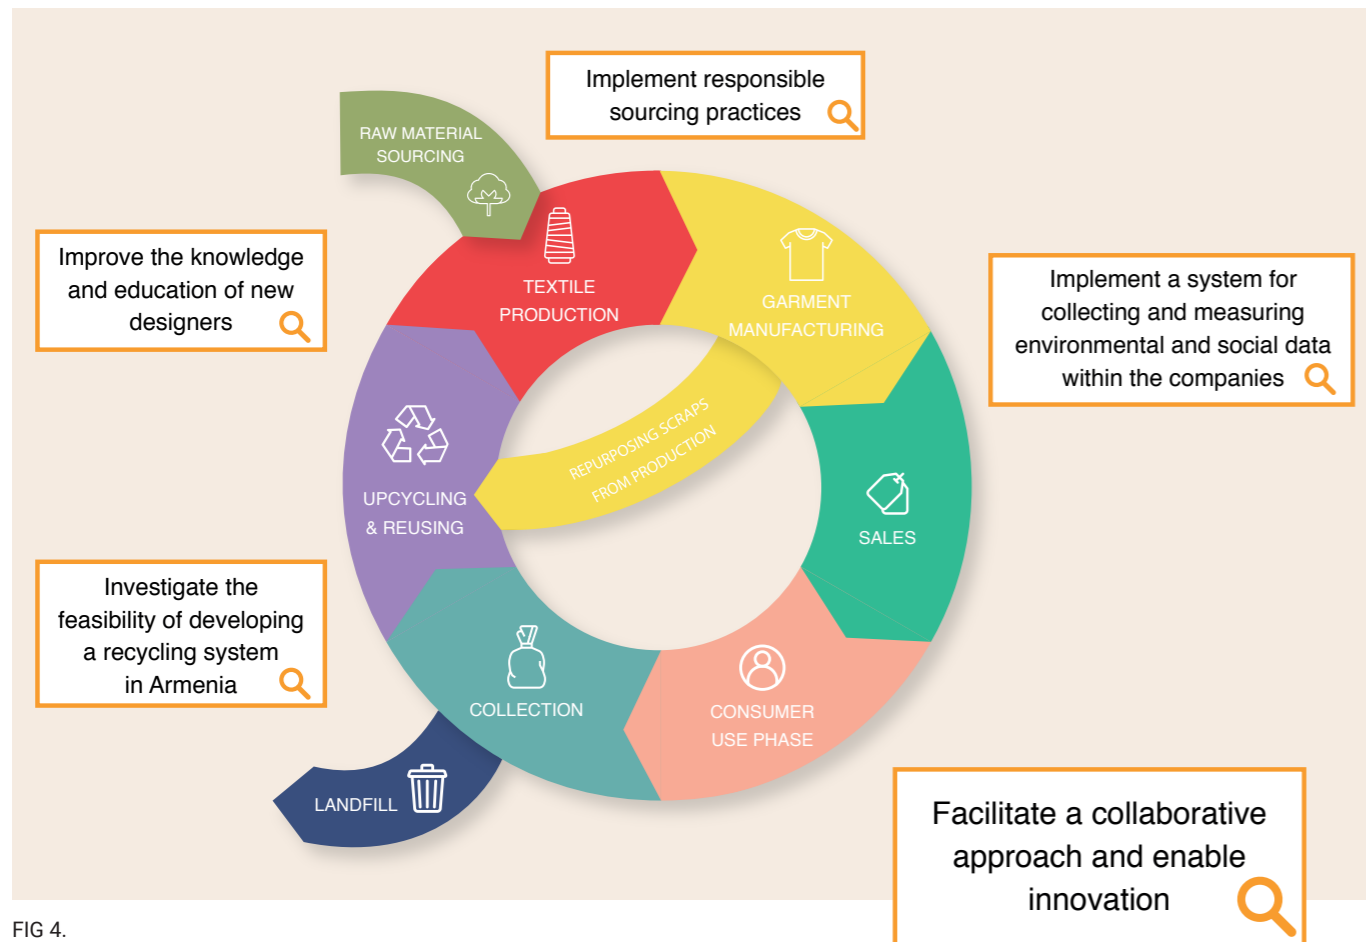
Implement responsible sourcing practices

RAW MATERIAL SOURCING

Improve the knowledge and education of new designers

TEXTILE PRODUCTION

GARMENT MANUFACTURING

Implement a system for collecting and measuring environmental and social data within the companies

REPURPOSING SCRAPS FROM PRODUCTION

UPCYCLING & REUSING

SALES

Investigate the feasibility of developing a recycling system in Armenia

COLLECTION

CONSUMER USE PHASE

LANDFILL

Facilitate a collaborative approach and enable innovation

FIG 4.